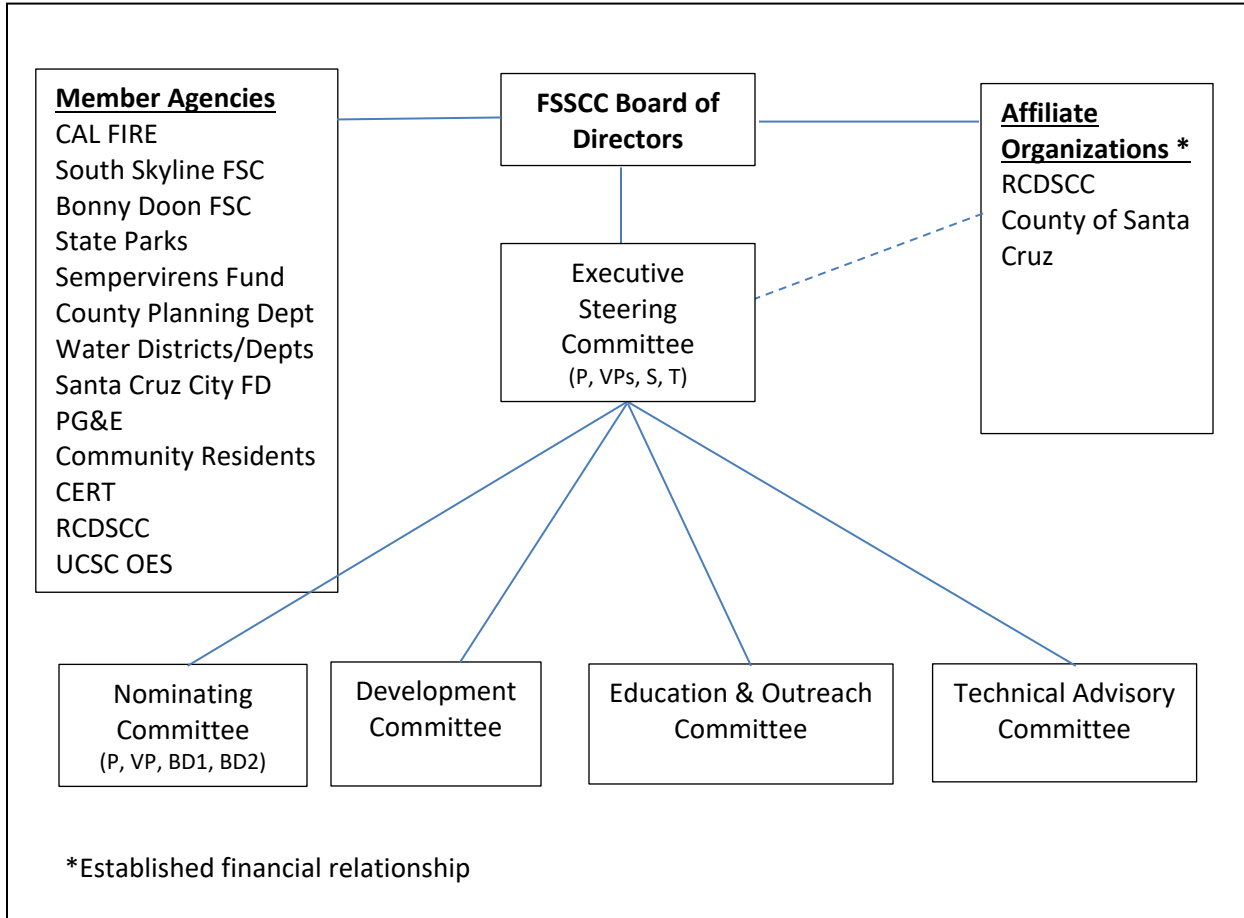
Member Agencies
CAL FIRE
South Skyline FSC
Bonny Doon FSC
State Parks
Sempervirens Fund
County Planning Dept
Water Districts/Depts
Santa Cruz City FD
PG&E
Community Residents
CERT
RCDSCC
UCSC OES

FSSCC Board of Directors

Affiliate Organizations *
RCDSCC
County of Santa Cruz

Executive Steering Committee
(P, VPs, S, T)

Nominating Committee
(P, VP, BD1, BD2)

Development Committee

Education & Outreach Committee

Technical Advisory Committee

*Established financial relationship